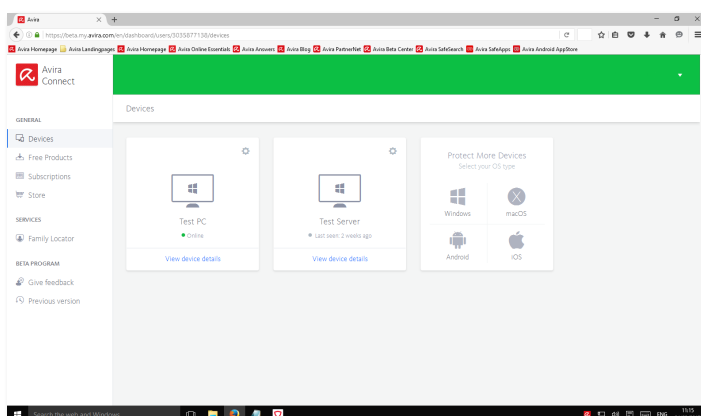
Avira

https://beta.my.avira.com/en/dashboard/users/3035877130/devices

Avira Homepage Avira Landingpages Avira Homepage Avira Online Essentials Avira Answers Avira Blog Avira PartnerNet Avira Beta Center Avira SafeSearch Avira SafeApps Avira Android AppStore

Avira Connect

Devices

GENERAL

Devices

Free Products

Subscriptions

Store

SERVICES

Family Locator

BETA PROGRAM

Give feedback

Previous version

Test PC

Online

View device details

Test Server

Last seen: 2 weeks ago

View device details

Protect More Devices

Select your OS type

Windows

macOS

Android

iOS

Search the web and Windows

ENG

11:15